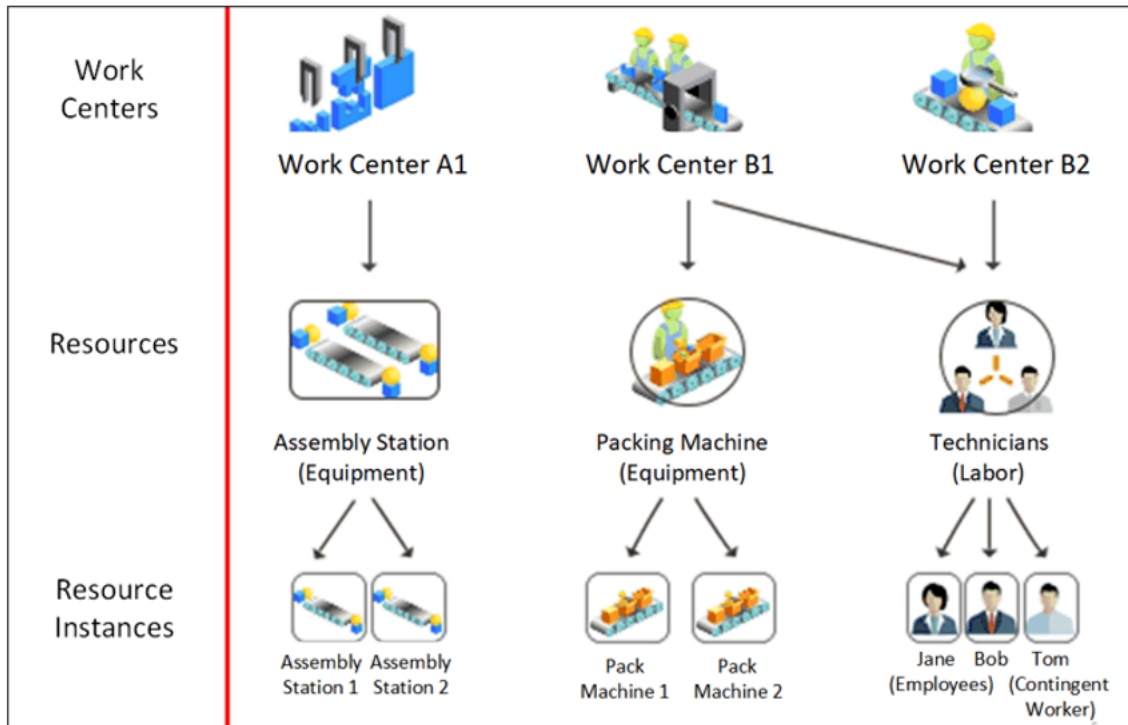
Work Centers

Work Center A1

Work Center B1

Work Center B2

Resources

Assembly Station (Equipment)

Packing Machine (Equipment)

Technicians (Labor)

Resource Instances

Assembly Station 1

Assembly Station 2

Pack Machine 1

Pack Machine 2

Jane (Employees)

Bob

Tom (Contingent Worker)